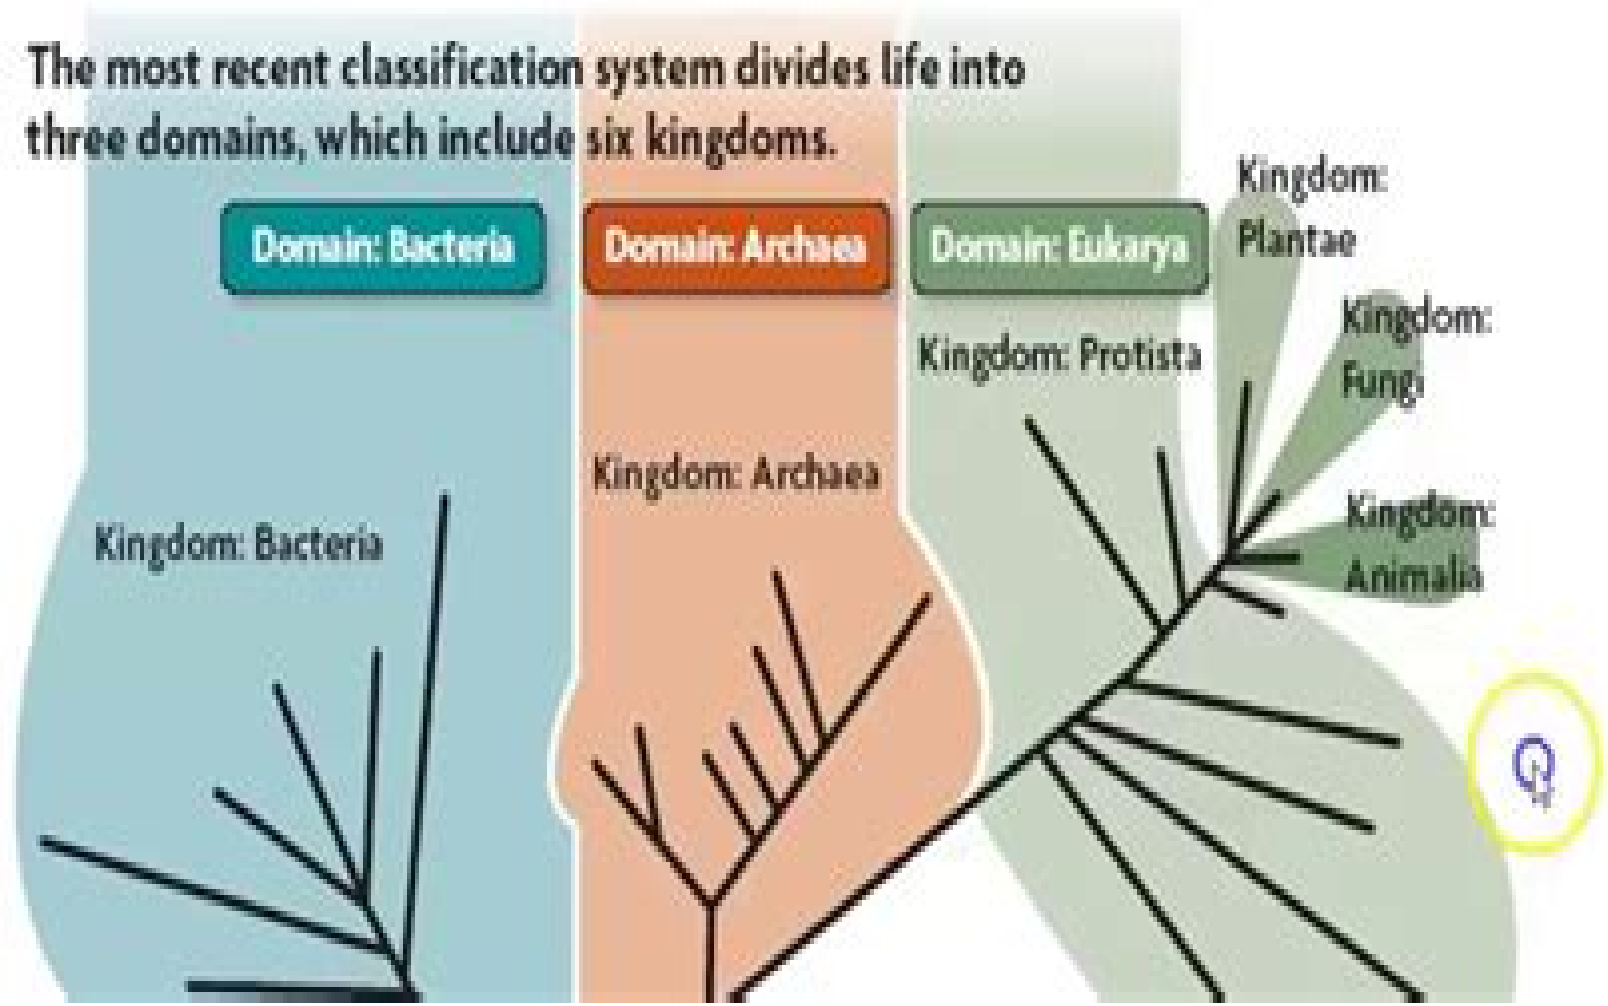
The most recent classification system divides life into three domains, which include six kingdoms.

Domain: Bacteria

Domain: Archaea

Domain: Eukarya

Kingdom: Plantae

Kingdom: Fungi

Kingdom: Protista

Kingdom: Archaea

Kingdom: Animalia

Kingdom: Bacteria